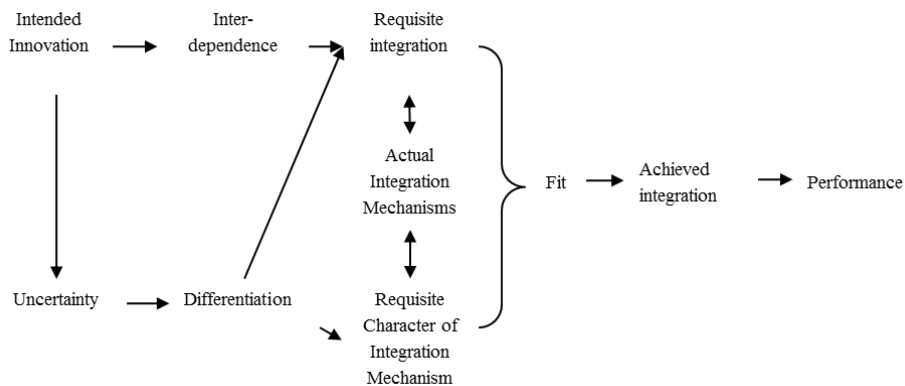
Intended Innovation

Inter-dependence

Requisite integration

Actual Integration Mechanisms

Fit

Achieved integration

Performance

Uncertainty

Differentiation

Requisite Character of Integration Mechanism